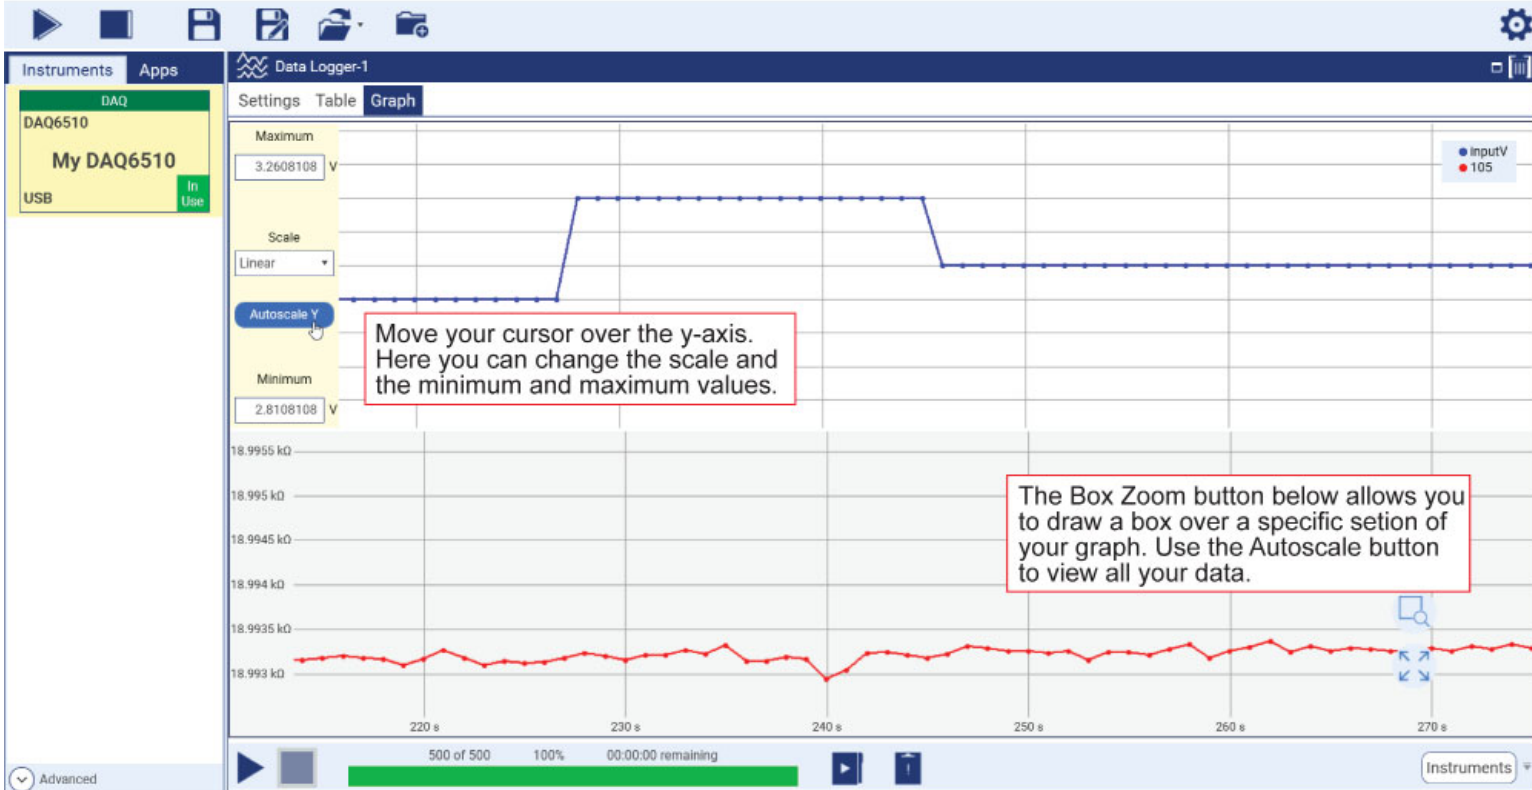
Instruments Apps

DAQ
DAQ6510
My DAQ6510
USB
In Use

Data Logger-1

Settings Table Graph

Maximum
3.2608108 V

Scale
Linear

Autoscale Y

Minimum
2.8108108 V

inputV
105

Move your cursor over the y-axis. Here you can change the scale and the minimum and maximum values.

18.9955 kΩ
18.995 kΩ
18.9945 kΩ
18.994 kΩ
18.9935 kΩ
18.993 kΩ

The Box Zoom button below allows you to draw a box over a specific setion of your graph. Use the Autoscale button to view all your data.

220 s
230 s
240 s
250 s
260 s
270 s

Advanced

500 of 500 100% 00:00:00 remaining

Instruments